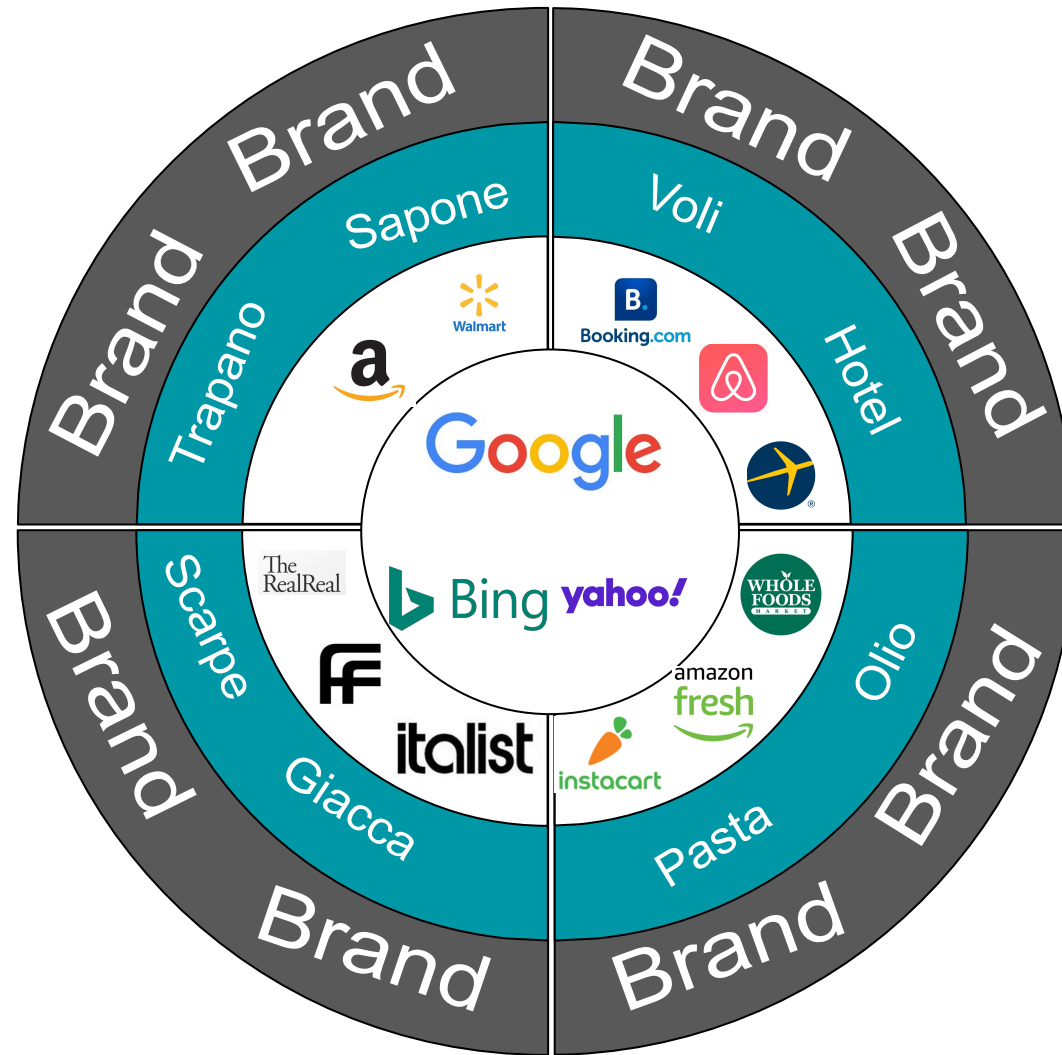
Brand
Brand
Sapone
Trapano
Walmart
a

Brand
Brand
Voli
Hotel
B.
Booking.com

Google

Bing
yahoo!

Brand
Brand
Scarpe
Giacca
The RealReal
FF
italist

Brand
Brand
Olio
Pasta
WHOLE FOODS MARKET
amazon fresh
instacart